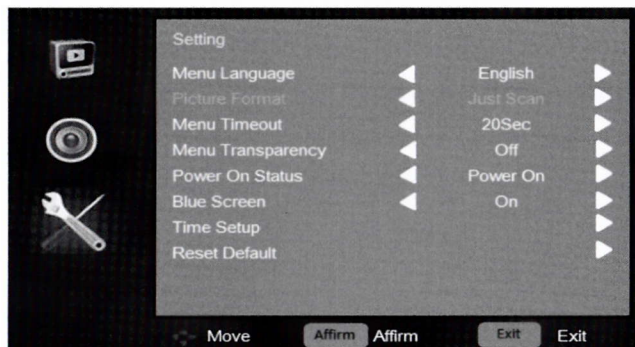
Setting

Menu Language ◀ English ▶
Picture Format ◀ Just Scan ▶
Menu Timeout ◀ 20Sec ▶
Menu Transparency ◀ Off ▶
Power On Status ◀ Power On ▶
Blue Screen ◀ On ▶
Time Setup ▶
Reset Default ▶

Move Affirm Affirm Exit Exit